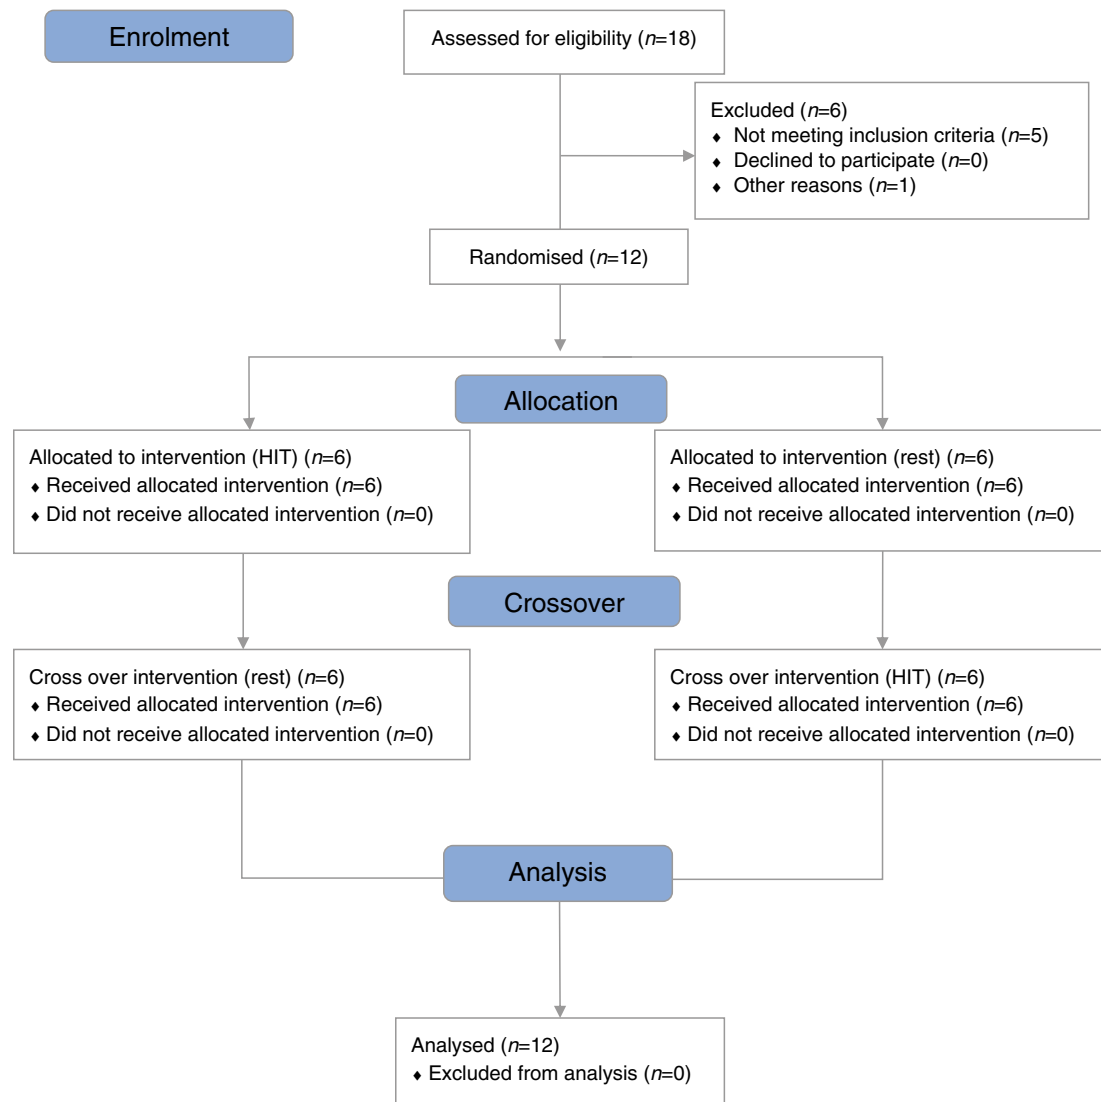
Enrolment

Assessed for eligibility ($n$=18)

Excluded ($n$=6)
♦ Not meeting inclusion criteria ($n$=5)
♦ Declined to participate ($n$=0)
♦ Other reasons ($n$=1)

Randomised ($n$=12)

Allocation

Allocated to intervention (HIT) ($n$=6)
♦ Received allocated intervention ($n$=6)
♦ Did not receive allocated intervention ($n$=0)

Allocated to intervention (rest) ($n$=6)
♦ Received allocated intervention ($n$=6)
♦ Did not receive allocated intervention ($n$=0)

Crossover

Cross over intervention (rest) ($n$=6)
♦ Received allocated intervention ($n$=6)
♦ Did not receive allocated intervention ($n$=0)

Cross over intervention (HIT) ($n$=6)
♦ Received allocated intervention ($n$=6)
♦ Did not receive allocated intervention ($n$=0)

Analysis

Analysed ($n$=12)
♦ Excluded from analysis ($n$=0)